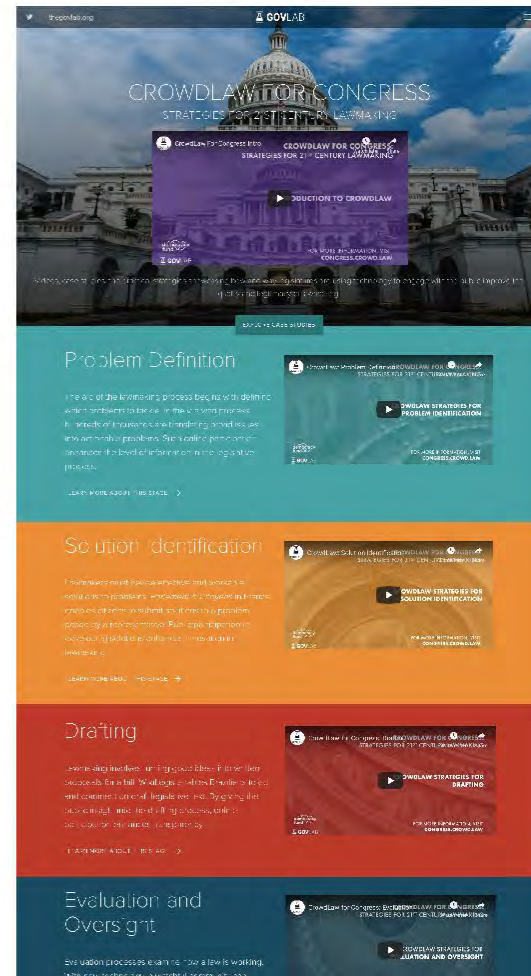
thegovlab.org

GOVLAB

CROWDLAW FOR CONGRESS

STRATEGIES FOR 21ST CENTURY LAWMAKING

CrowdLaw For Congress Intro

CROWDLAW FOR CONGRESS

STRATEGIES FOR 21ST CENTURY LAWMAKING

INTRODUCTION TO CROWDLAW

FOR MORE INFORMATION VISIT CONGRESS.CROWD.LAW

GOVLAB

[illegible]

EXPLORE CASE STUDIES

Problem Definition

The art of the lawmaking process begins with defining which problems to tackle. In the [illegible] process, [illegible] into actionable problems. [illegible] the level of information in the legislative process.

LEARN MORE ABOUT THIS STAGE

CrowdLaw for Congress: Problem Definition

CROWDLAW FOR CONGRESS

STRATEGIES FOR 21ST CENTURY LAWMAKING

CROWDLAW STRATEGIES FOR PROBLEM IDENTIFICATION

FOR MORE INFORMATION VISIT CONGRESS.CROWD.LAW

GOVLAB

Solution Identification

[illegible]

LEARN MORE ABOUT THIS STAGE

CrowdLaw for Congress: Solution Identification

CROWDLAW FOR CONGRESS

STRATEGIES FOR 21ST CENTURY LAWMAKING

CROWDLAW STRATEGIES FOR SOLUTION IDENTIFICATION

FOR MORE INFORMATION VISIT CONGRESS.CROWD.LAW

GOVLAB

Drafting

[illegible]

LEARN MORE ABOUT THIS STAGE

CrowdLaw for Congress: Drafting

CROWDLAW FOR CONGRESS

STRATEGIES FOR 21ST CENTURY LAWMAKING

CROWDLAW STRATEGIES FOR DRAFTING

FOR MORE INFORMATION VISIT CONGRESS.CROWD.LAW

GOVLAB

Evaluation and Oversight

Evaluation processes examine how a law is working. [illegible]

CrowdLaw for Congress: Evaluation

CROWDLAW FOR CONGRESS

STRATEGIES FOR 21ST CENTURY LAWMAKING

CROWDLAW STRATEGIES FOR EVALUATION AND OVERSIGHT